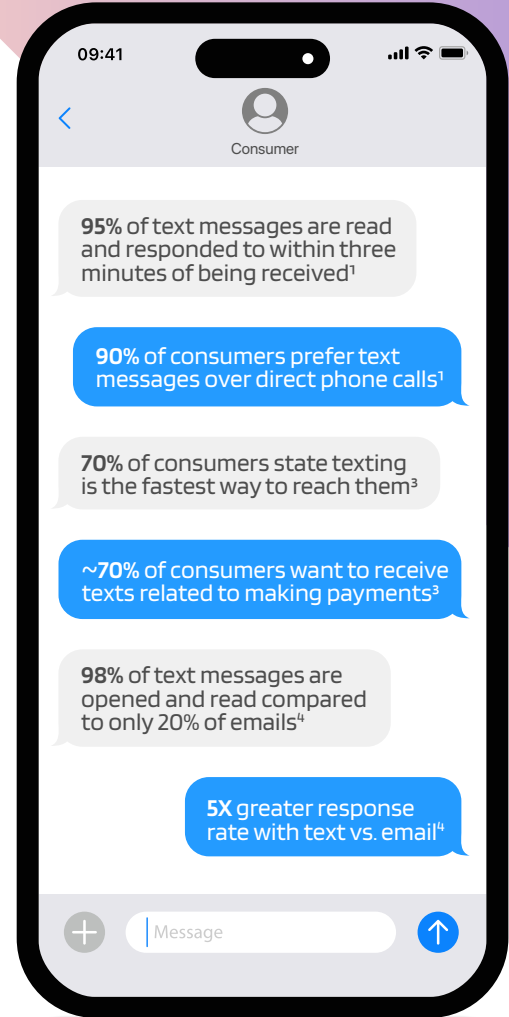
09:41

Consumer

95% of text messages are read and responded to within three minutes of being received¹

90% of consumers prefer text messages over direct phone calls¹

70% of consumers state texting is the fastest way to reach them³

~70% of consumers want to receive texts related to making payments³

98% of text messages are opened and read compared to only 20% of emails⁴

5X greater response rate with text vs. email⁴

Message